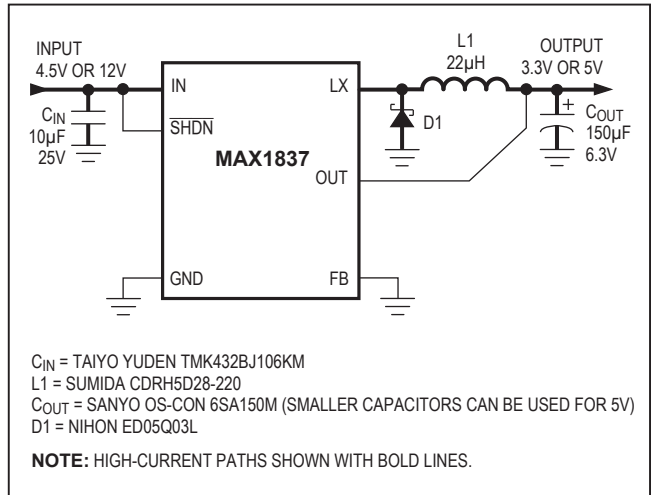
INPUT
4.5V OR 12V

$C_{IN}$
10μF
25V

IN

$\overline{SHDN}$

MAX1837

LX

OUT

GND

FB

L1
22μH

D1

OUTPUT
3.3V OR 5V

+

$C_{OUT}$
150μF
6.3V

$C_{IN}$ = TAIYO YUDEN TMK432BJ106KM
L1 = SUMIDA CDRH5D28-220
$C_{OUT}$ = SANYO OS-CON 6SA150M (SMALLER CAPACITORS CAN BE USED FOR 5V)
D1 = NIHON ED05Q03L

NOTE: HIGH-CURRENT PATHS SHOWN WITH BOLD LINES.